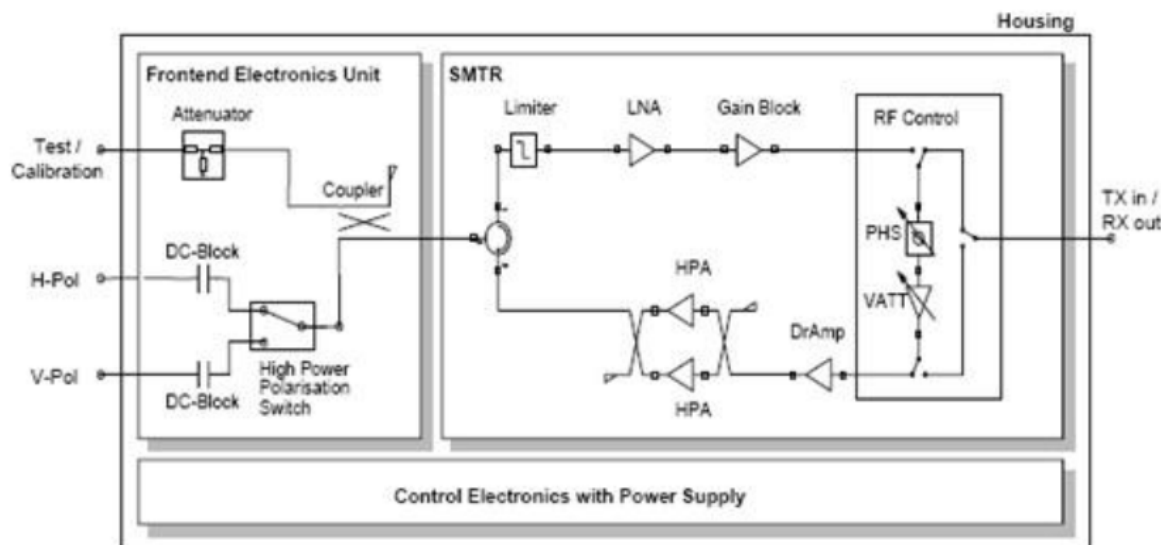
Housing

Frontend Electronics Unit

Attenuator

Test / Calibration

Coupler

DC-Block

H-Pol

V-Pol

DC-Block

High Power Polarisation Switch

SMTR

Limiter

LNA

Gain Block

RF Control

PHS

VATT

TX in / RX out

HPA

HPA

DrAmp

Control Electronics with Power Supply